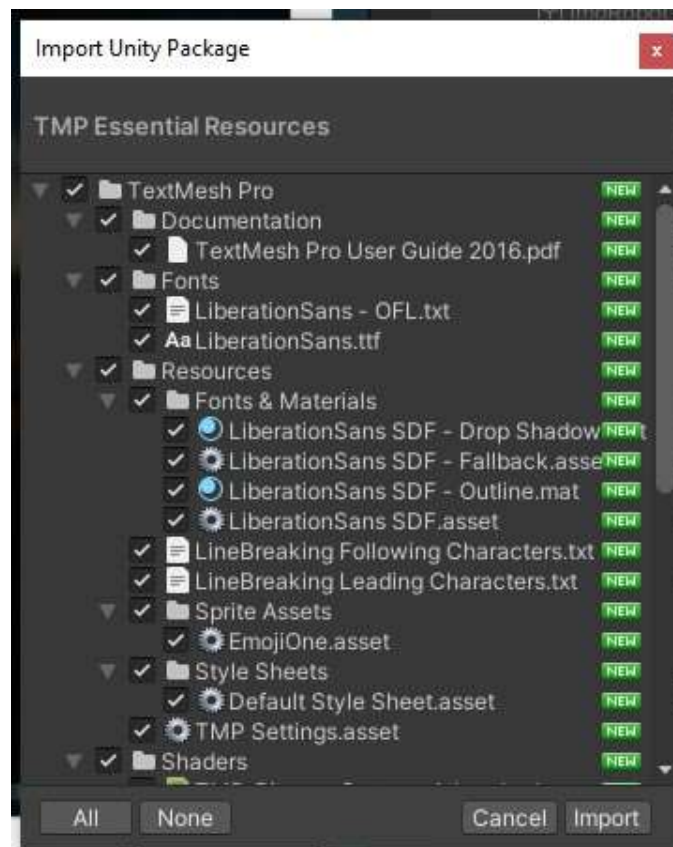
Import Unity Package

x

TMP Essential Resources

TextMesh Pro NEW
Documentation NEW
TextMesh Pro User Guide 2016.pdf NEW
Fonts NEW
LiberationSans - OFL.txt NEW
Aa LiberationSans.ttf NEW
Resources NEW
Fonts & Materials NEW
LiberationSans SDF - Drop Shadow NEW
LiberationSans SDF - Fallback.asse NEW
LiberationSans SDF - Outline.mat NEW
LiberationSans SDF.asset NEW
LineBreaking Following Characters.txt NEW
LineBreaking Leading Characters.txt NEW
Sprite Assets NEW
EmojiOne.asset NEW
Style Sheets NEW
Default Style Sheet.asset NEW
TMP Settings.asset NEW
Shaders NEW
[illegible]

All None Cancel Import